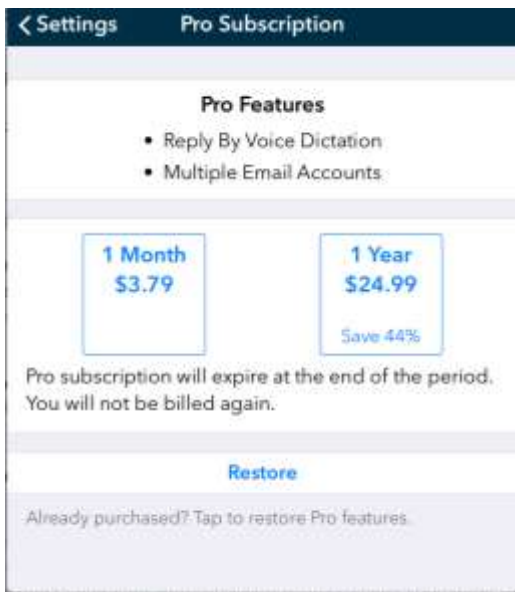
< Settings Pro Subscription

Pro Features
• Reply By Voice Dictation
• Multiple Email Accounts

1 Month
$3.79

1 Year
$24.99
Save 44%

Pro subscription will expire at the end of the period. You will not be billed again.

Restore

Already purchased? Tap to restore Pro features.